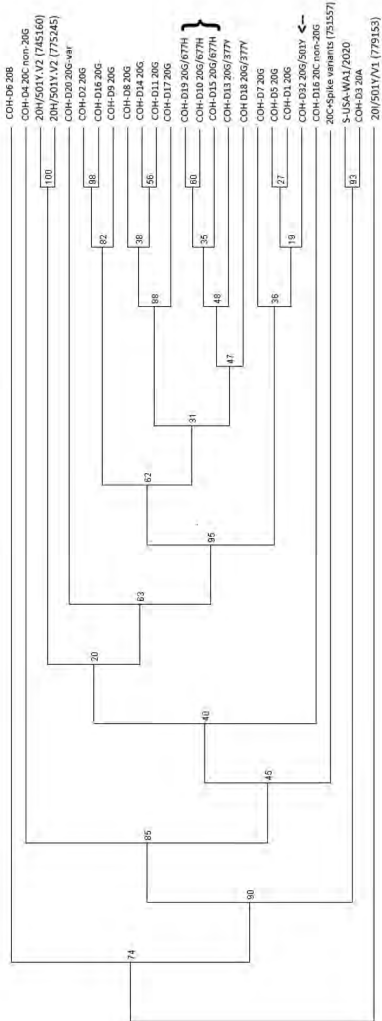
COH-D6 20B
COH-D4 20C non-20G
20H/501Y.V2 (745160)
20H/501Y.V2 (775245)
COH-D20 20G-var
COH-D2 20G
COH-D16 20G
COH-D9 20G
COH-D8 20G
COH-D14 20G
COH-D11 20G
COH-D17 20G
COH-D19 20G/677H
COH-D10 20G/677H
COH-D15 20G/677H
COH-D13 20G/377Y
COH D18 20G/377Y
COH-D7 20G
COH-D5 20G
COH-D1 20G
COH-D32 20G/501Y
COH-D16 20C non-20G
20C+Spike variants (751557)
S-USA-WA1/2020
COH-D3 20A
20I/501Y.V1 (779153)

100
98
82
56
38
88
60
35
48
47
27
19
36
31
62
95
63
20
40
93
45
85
90
74